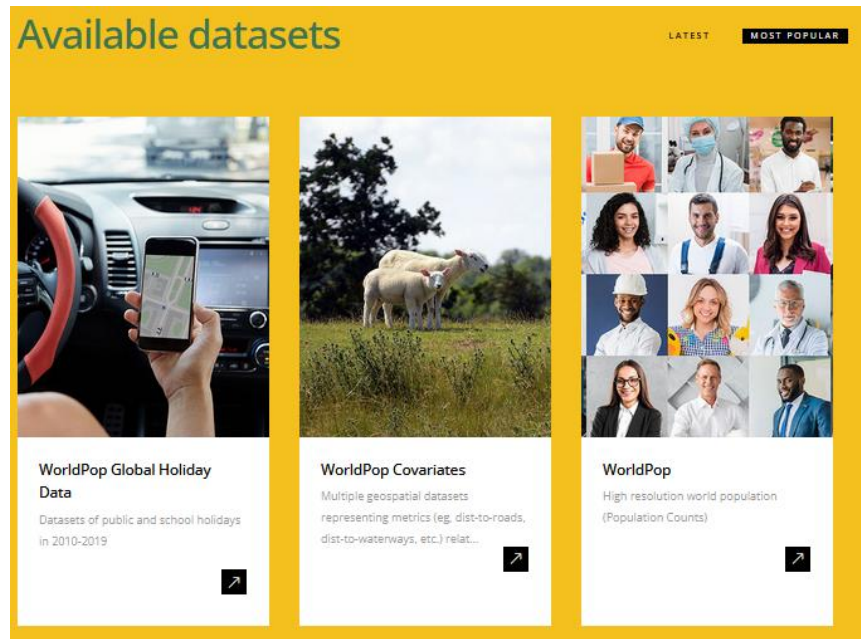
Available datasets

LATEST

MOST POPULAR

WorldPop Global Holiday Data

Datasets of public and school holidays in 2010-2019

↗

WorldPop Covariates

Multiple geospatial datasets representing metrics (eg, dist-to-roads, dist-to-waterways, etc.) relat...

↗

WorldPop

High resolution world population (Population Counts)

↗